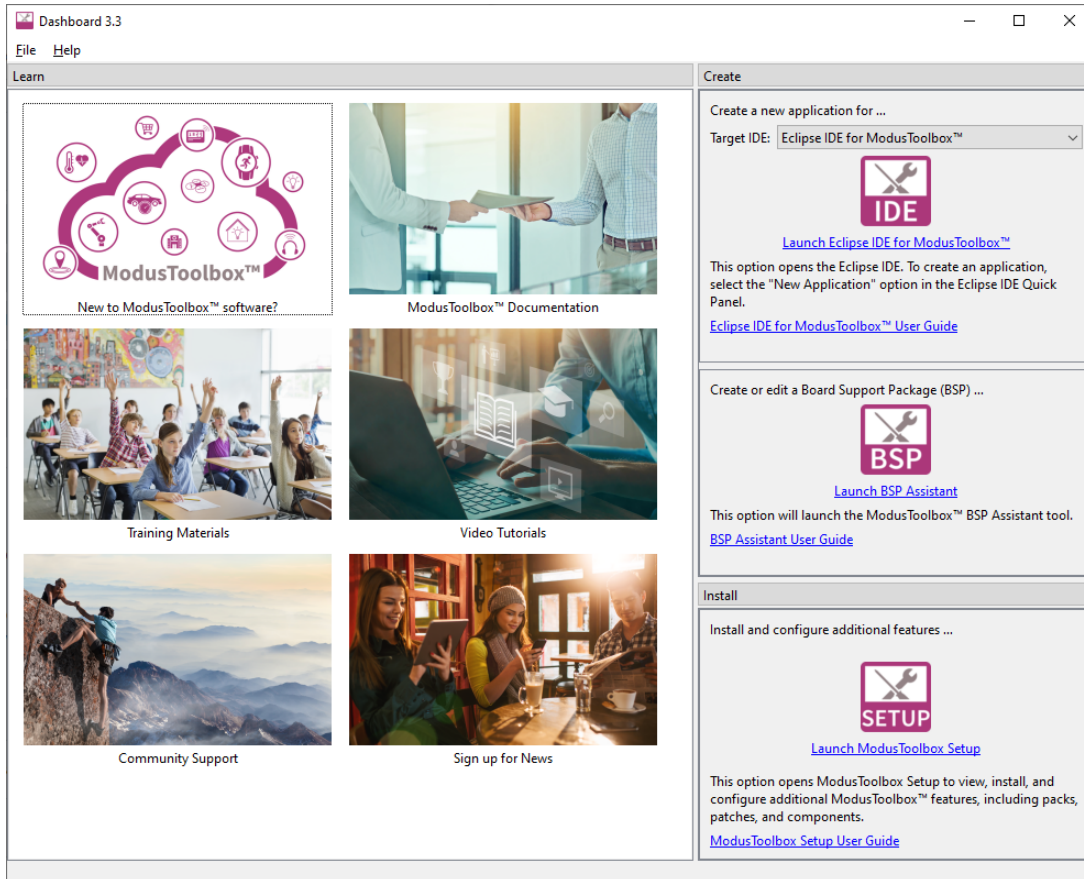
Dashboard 3.3

File Help

Learn

ModusToolbox™

New to ModusToolbox™ software?

ModusToolbox™ Documentation

Training Materials

Video Tutorials

Community Support

Sign up for News

Create

Create a new application for ...

Target IDE: Eclipse IDE for ModusToolbox™

IDE

Launch Eclipse IDE for ModusToolbox™

This option opens the Eclipse IDE. To create an application, select the "New Application" option in the Eclipse IDE Quick Panel.

Eclipse IDE for ModusToolbox™ User Guide

Create or edit a Board Support Package (BSP) ...

BSP

Launch BSP Assistant

This option will launch the ModusToolbox™ BSP Assistant tool.

BSP Assistant User Guide

Install

Install and configure additional features ...

SETUP

Launch ModusToolbox Setup

This option opens ModusToolbox Setup to view, install, and configure additional ModusToolbox™ features, including packs, patches, and components.

ModusToolbox Setup User Guide